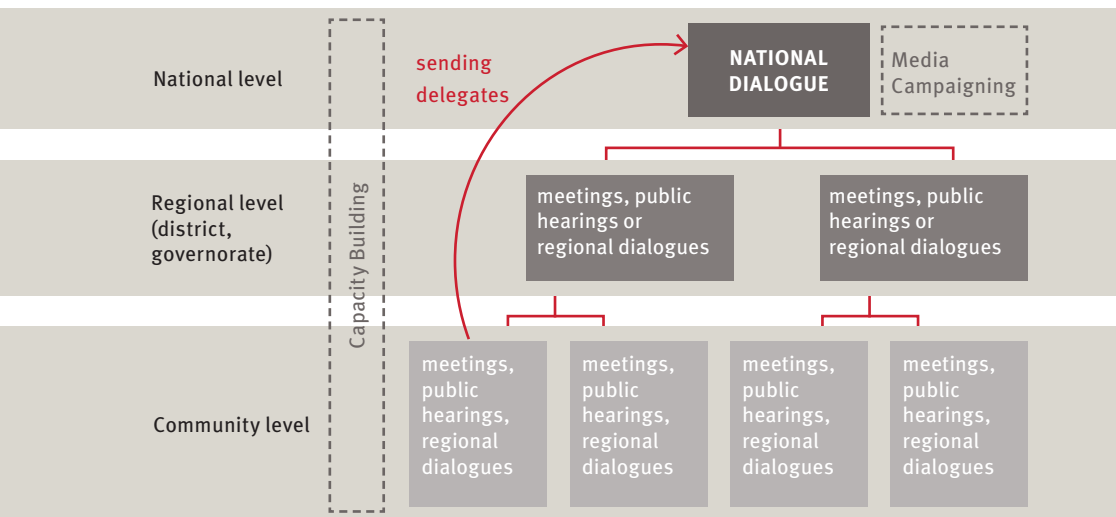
National level

Capacity Building

sending delegates

NATIONAL DIALOGUE

Media Campaigning

Regional level (district, governorate)

meetings, public hearings or regional dialogues

meetings, public hearings or regional dialogues

Community level

meetings, public hearings, regional dialogues

meetings, public hearings, regional dialogues

meetings, public hearings, regional dialogues

meetings, public hearings, regional dialogues